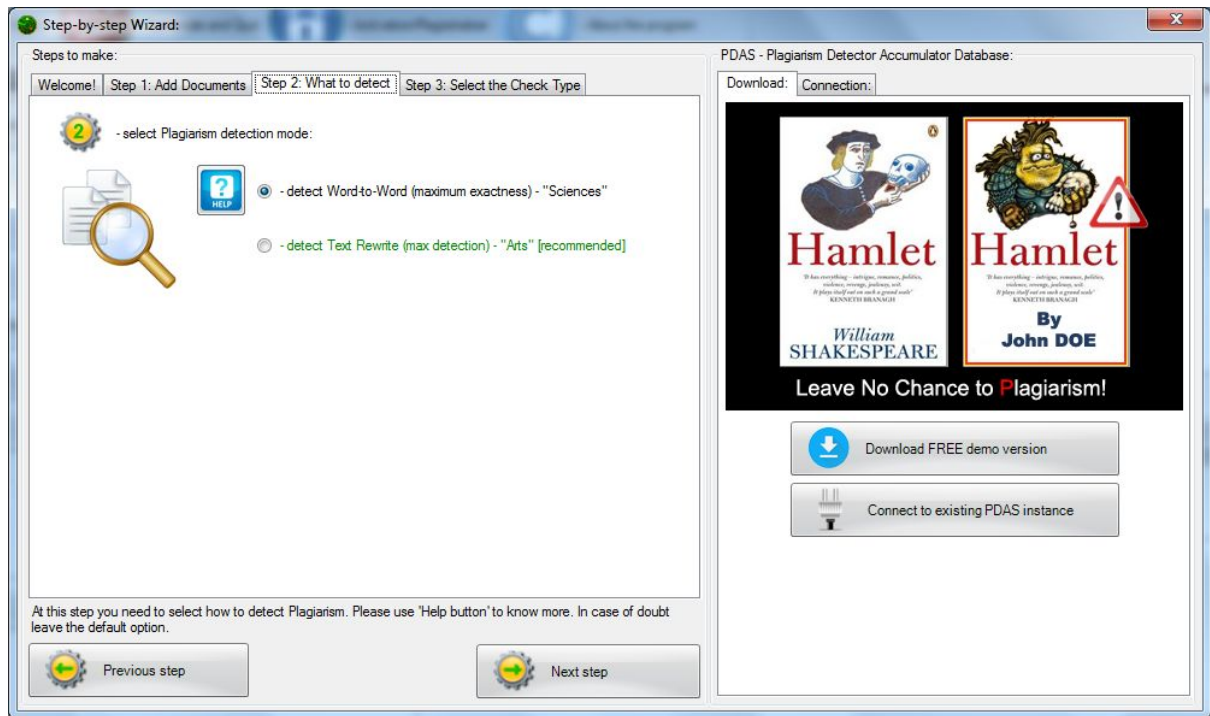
Step-by-step Wizard:

Steps to make:

Welcome! | Step 1: Add Documents | Step 2: What to detect | Step 3: Select the Check Type

2

- select Plagiarism detection mode:

HELP

- detect Word-to-Word (maximum exactness) - "Sciences"

- detect Text Rewrite (max detection) - "Arts" [recommended]

At this step you need to select how to detect Plagiarism. Please use 'Help button' to know more. In case of doubt leave the default option.

Previous step

Next step

PDAS - Plagiarism Detector Accumulator Database:

Download: | Connection:

Hamlet

'It has everything – intrigue, romance, politics, violence, revenge, jealousy, wit. It plays itself out on such a grand scale' KENNETH BRANAGH

William SHAKESPEARE

Hamlet

'It has everything – intrigue, romance, politics, violence, revenge, jealousy, wit. It plays itself out on such a grand scale' KENNETH BRANAGH

By John DOE

Leave No Chance to Plagiarism!

Download FREE demo version

Connect to existing PDAS instance